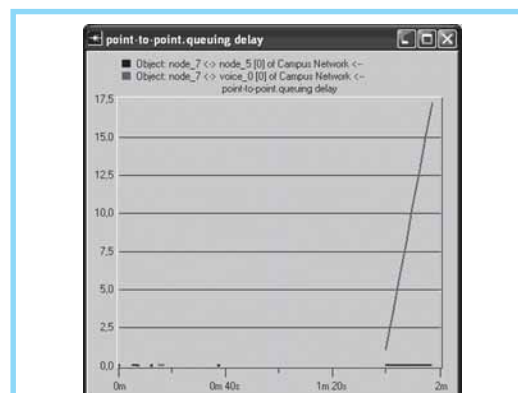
point-to-point.queuing delay

Object: node_7 <-> node_5 [0] of Campus Network <-
Object: node_7 <-> voice_0 [0] of Campus Network <-
point-to-point.queuing delay

17,5
15,0
12,5
10,0
7,5
5,0
2,5
0,0

0m
0m 40s
1m 20s
2m